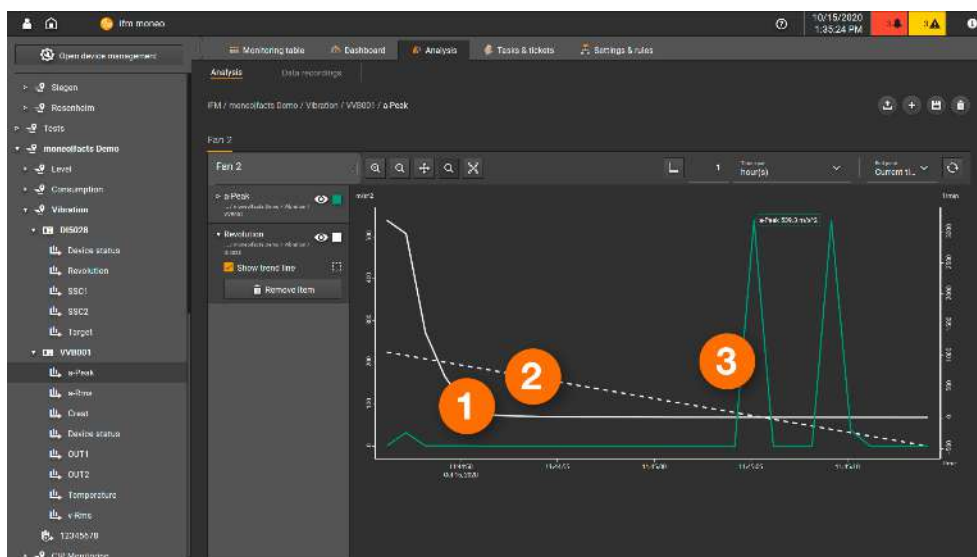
ifm moneo

10/15/2020 1:35:24 PM

3 9

Open device management

Siegen
Rosenheim
Tests
moneo|fects Demo
Level
Consumption
Vibration
DI5028
Device status
Revolution
SSC1
SSC2
Target
VVB001
a-Peak
a-Rms
Crest
Device status
OUT1
OUT2
Temperature
v-Rms
12345678

Monitoring table
Dashboard
Analysis
Tasks & tickets
Settings & rules

Analysis
Data recordings

IFM / moneo|fects Demo / Vibration / VVB001 / a-Peak

Fan 2

Fan 2

a-Peak
Revolution
Show trend line
Remove item

1
hour(s)
Current ti...

m/s2
1/min

a-Peak 326.0 m/s^2

1
2
3